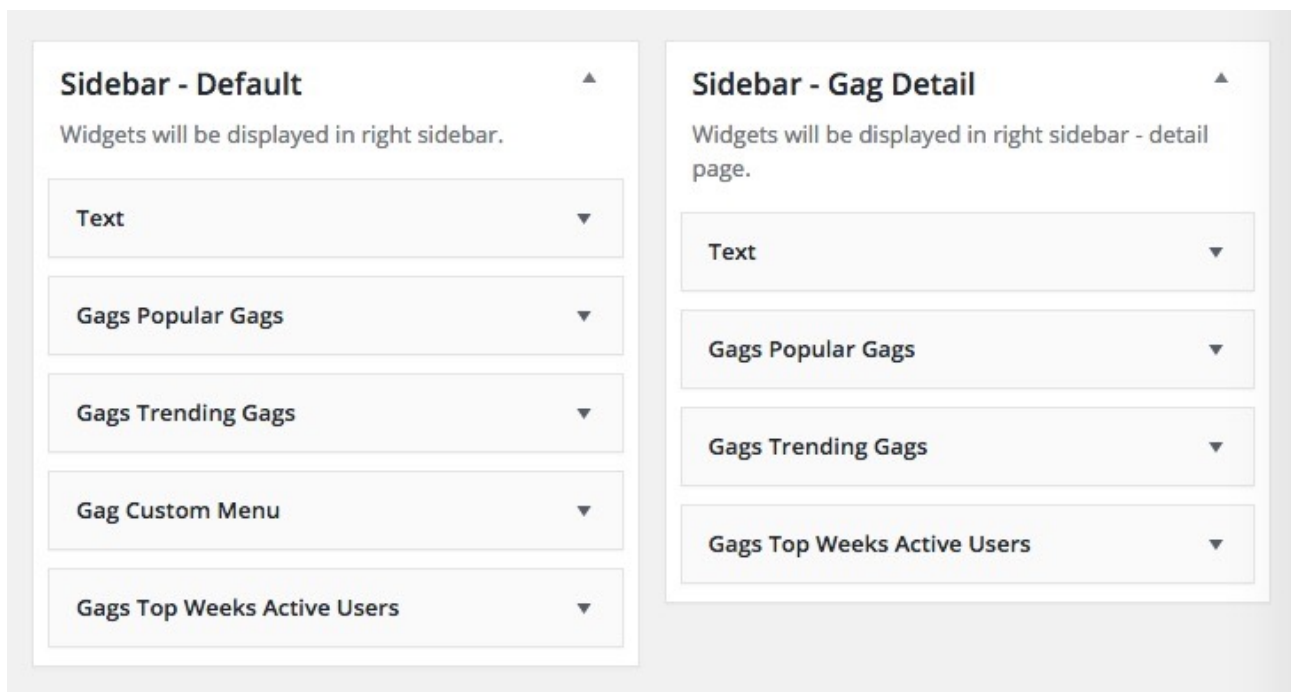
Sidebar - Default

Widgets will be displayed in right sidebar.

Text

Gags Popular Gags

Gags Trending Gags

Gag Custom Menu

Gags Top Weeks Active Users

Sidebar - Gag Detail

Widgets will be displayed in right sidebar - detail page.

Text

Gags Popular Gags

Gags Trending Gags

Gags Top Weeks Active Users